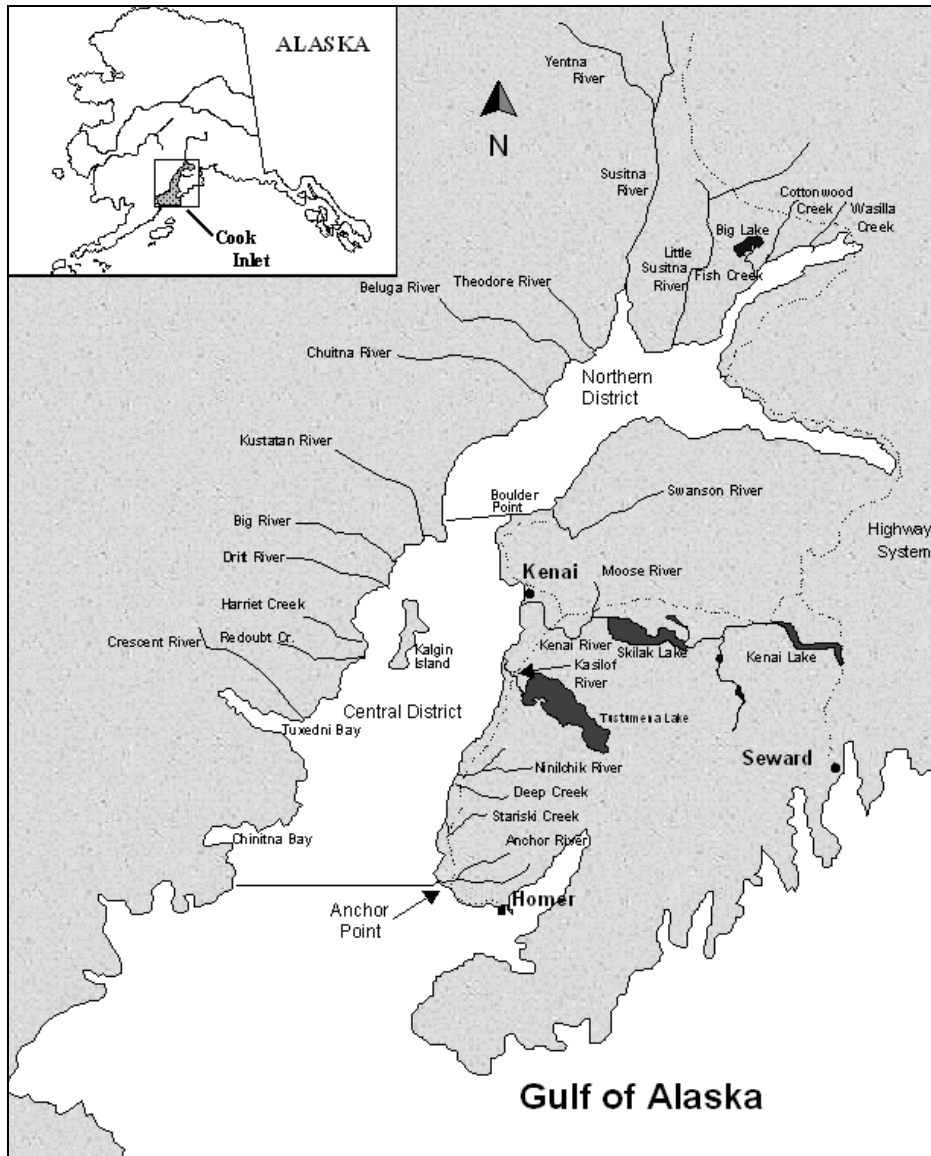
ALASKA

Cook Inlet

N

Yentna River

Susitna River

Cottonwood Creek

Wasilla Creek

Big Lake

Little Susitna River

Fish Creek

Beluga River

Theodore River

Chuitna River

Northern District

Kustatan River

Boulder Point

Swanson River

Highway System

Big River

Drit River

Kenai

Moose River

Harriet Creek

Redoubt Cr.

Crescent River

Kalgin Island

Kenai River

Skilak Lake

Kenai Lake

Kasilof River

Tustumena Lake

Central District

Tuxedni Bay

Seward

Ninilchik River

Deep Creek

Stariski Creek

Chinitna Bay

Anchor River

Anchor Point

Homer

Gulf of Alaska